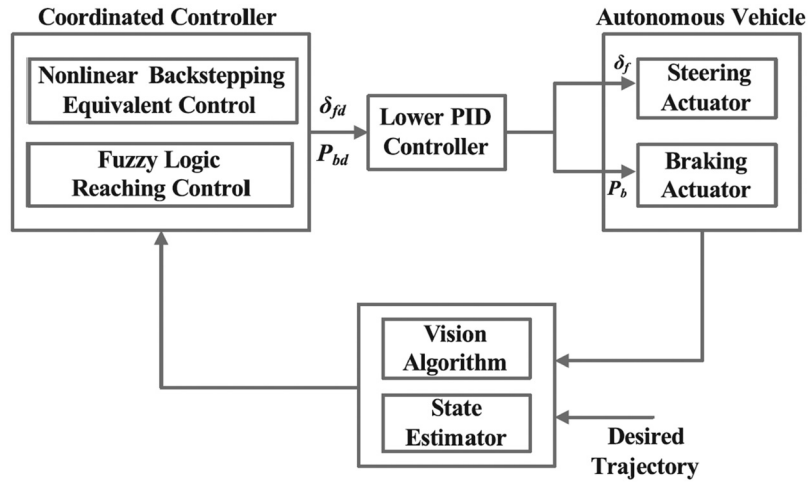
Coordinated Controller

Nonlinear Backstepping Equivalent Control

Fuzzy Logic Reaching Control

$\delta_{fd}$

$P_{bd}$

Lower PID Controller

Autonomous Vehicle

$\delta_f$

Steering Actuator

$P_b$

Braking Actuator

Vision Algorithm

State Estimator

Desired Trajectory